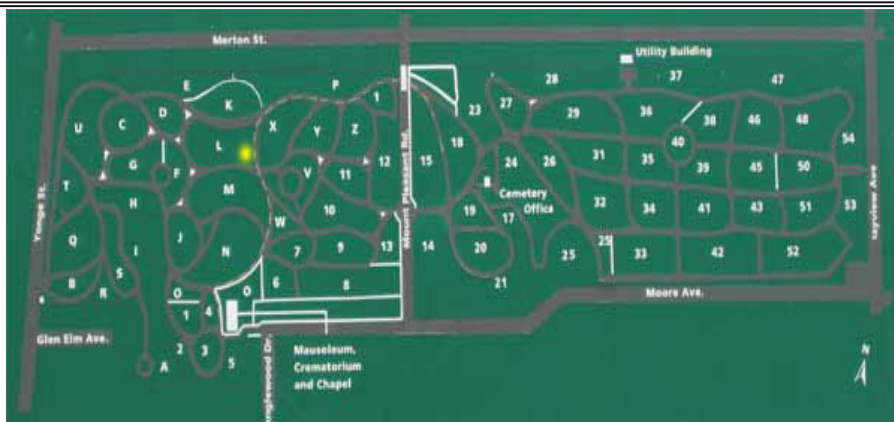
Merton St.

Utility Building

Yonge St.

Mount Pleasant Rd.

Bayview Ave.

Moore Ave.

Glen Elm Ave.

Inglewood Dr.

Mauseleum, Crematorium and Chapel

Cemetery Office

U C D E K P 1 X Y Z
T G F L M V 11 12
Q H I J N W 10 7 9 13 8 6
B R S O 1 4 O
2 3 5 A

28 27 23 37 47 29 36 38 46 48 54
18 15 24 26 31 35 40 39 45 50
19 17 32 34 41 43 51 53
14 20 21 25 25 33 42 52

N